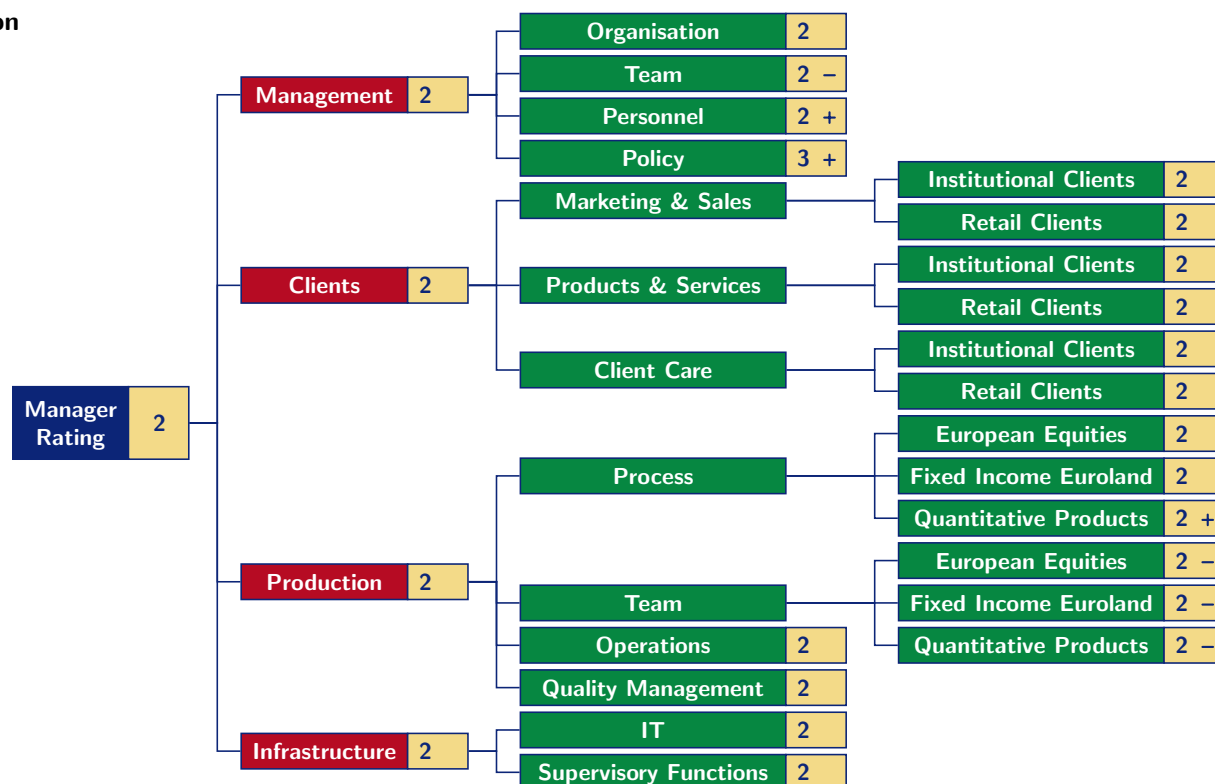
on

Manager Rating 2

Management 2

Organisation 2

Team 2 –

Personnel 2 +

Policy 3 +

Clients 2

Marketing & Sales

Institutional Clients 2

Retail Clients 2

Products & Services

Institutional Clients 2

Retail Clients 2

Client Care

Institutional Clients 2

Retail Clients 2

Production 2

Process

European Equities 2

Fixed Income Euroland 2

Quantitative Products 2 +

Team

European Equities 2 –

Fixed Income Euroland 2 –

Quantitative Products 2 –

Operations 2

Quality Management 2

Infrastructure 2

IT 2

Supervisory Functions 2